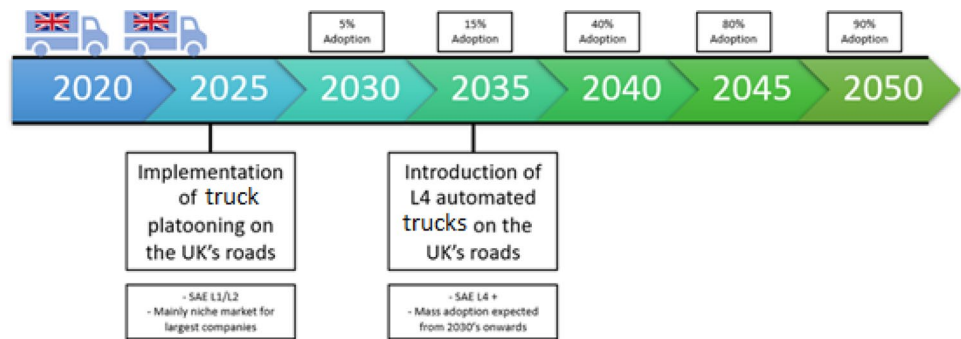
5% Adoption

15% Adoption

40% Adoption

80% Adoption

90% Adoption

2020 2025 2030 2035 2040 2045 2050

Implementation of truck platooning on the UK's roads

- SAE L1/L2
- Mainly niche market for largest companies

Introduction of L4 automated trucks on the UK's roads

- SAE L4 +
- Mass adoption expected from 2030's onwards